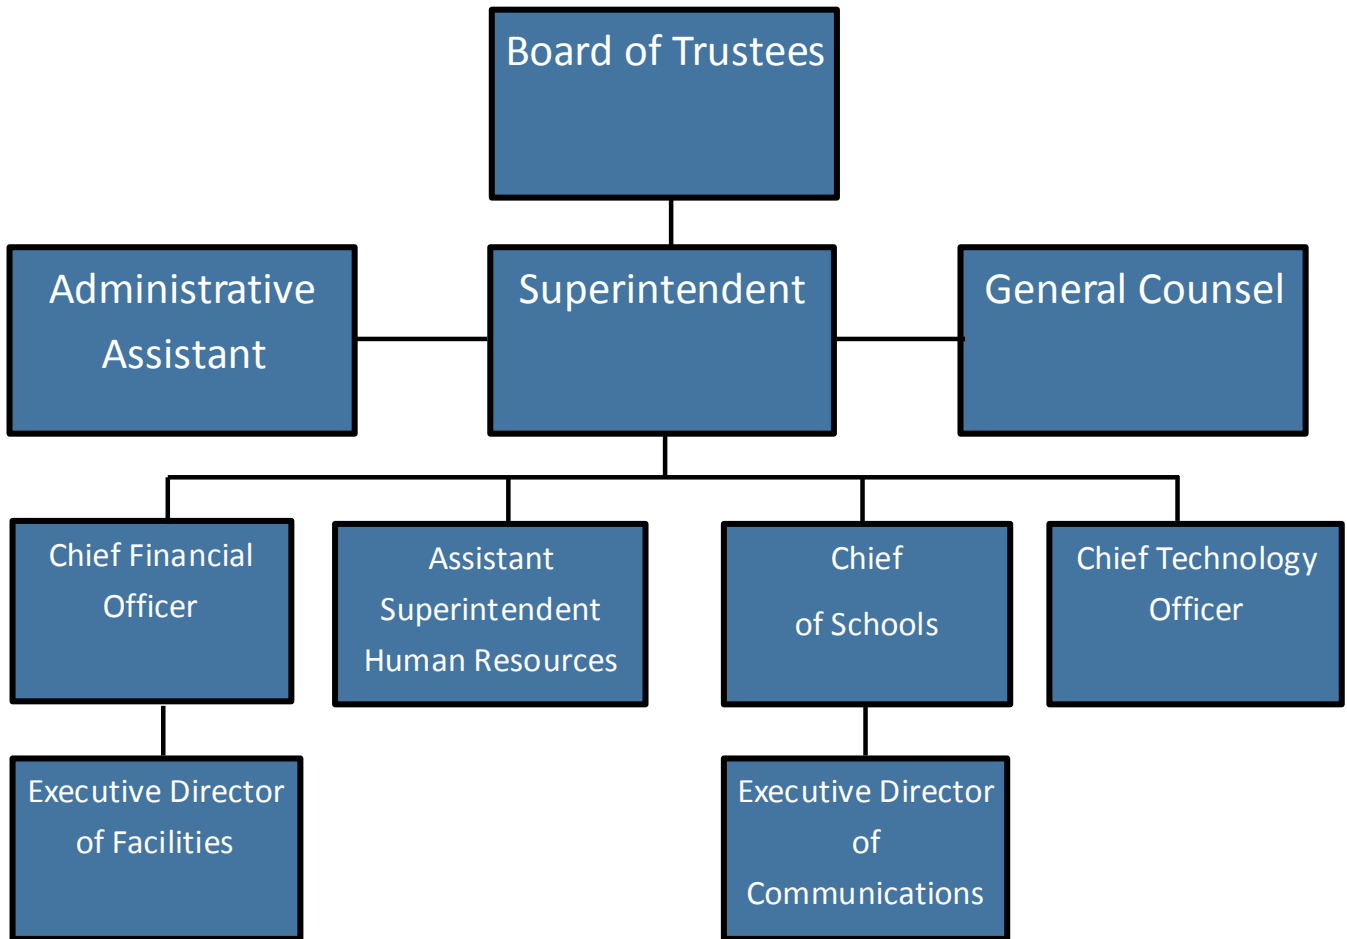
Board of Trustees

Administrative Assistant

Superintendent

General Counsel

Chief Financial Officer

Assistant Superintendent Human Resources

Chief of Schools

Chief Technology Officer

Executive Director of Facilities

Executive Director of Communications